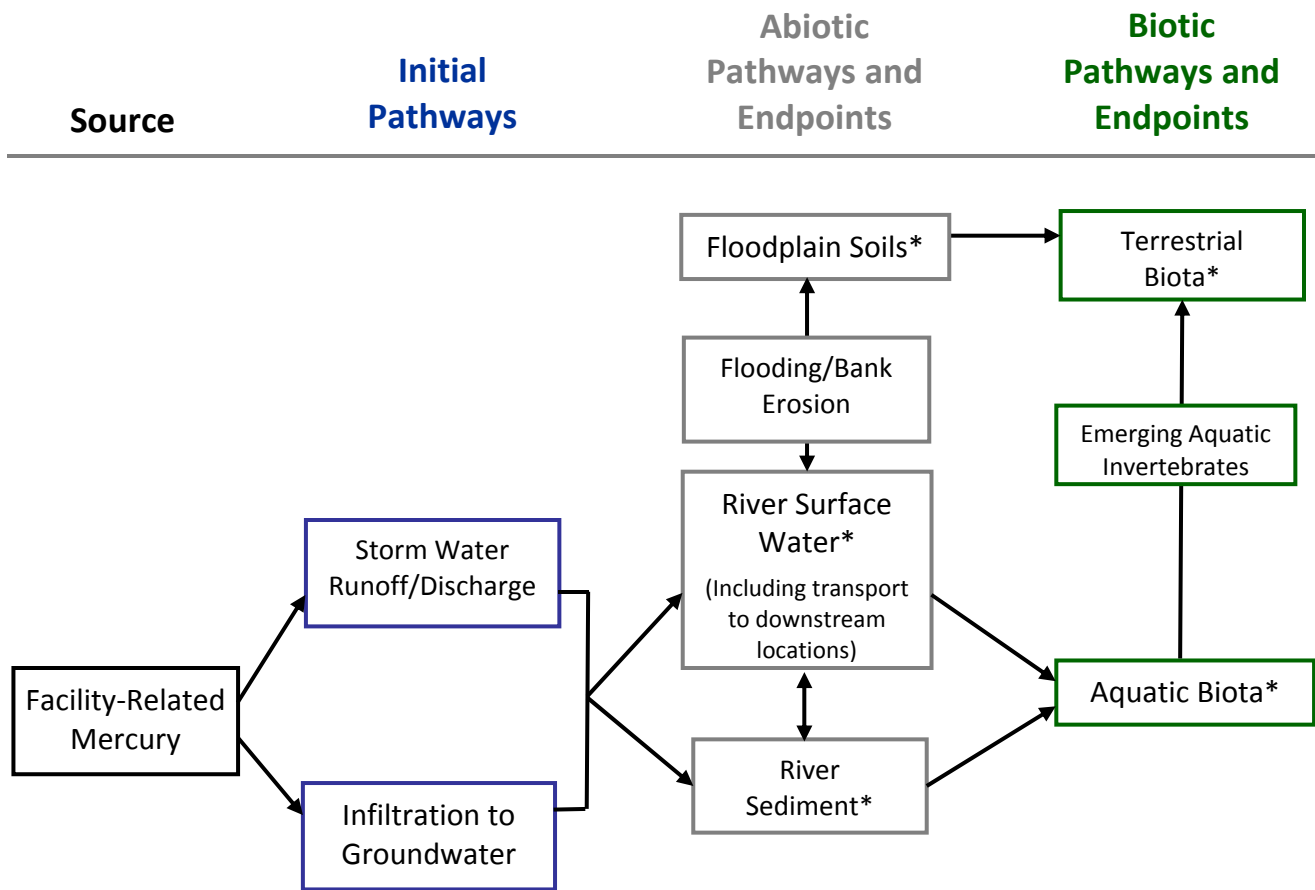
Source

Initial Pathways

Abiotic Pathways and Endpoints

Biotic Pathways and Endpoints

Floodplain Soils*

Terrestrial Biota*

Flooding/Bank Erosion

Emerging Aquatic Invertebrates

River Surface Water*
(Including transport to downstream locations)

Storm Water Runoff/Discharge

Facility-Related Mercury

Aquatic Biota*

River Sediment*

Infiltration to Groundwater